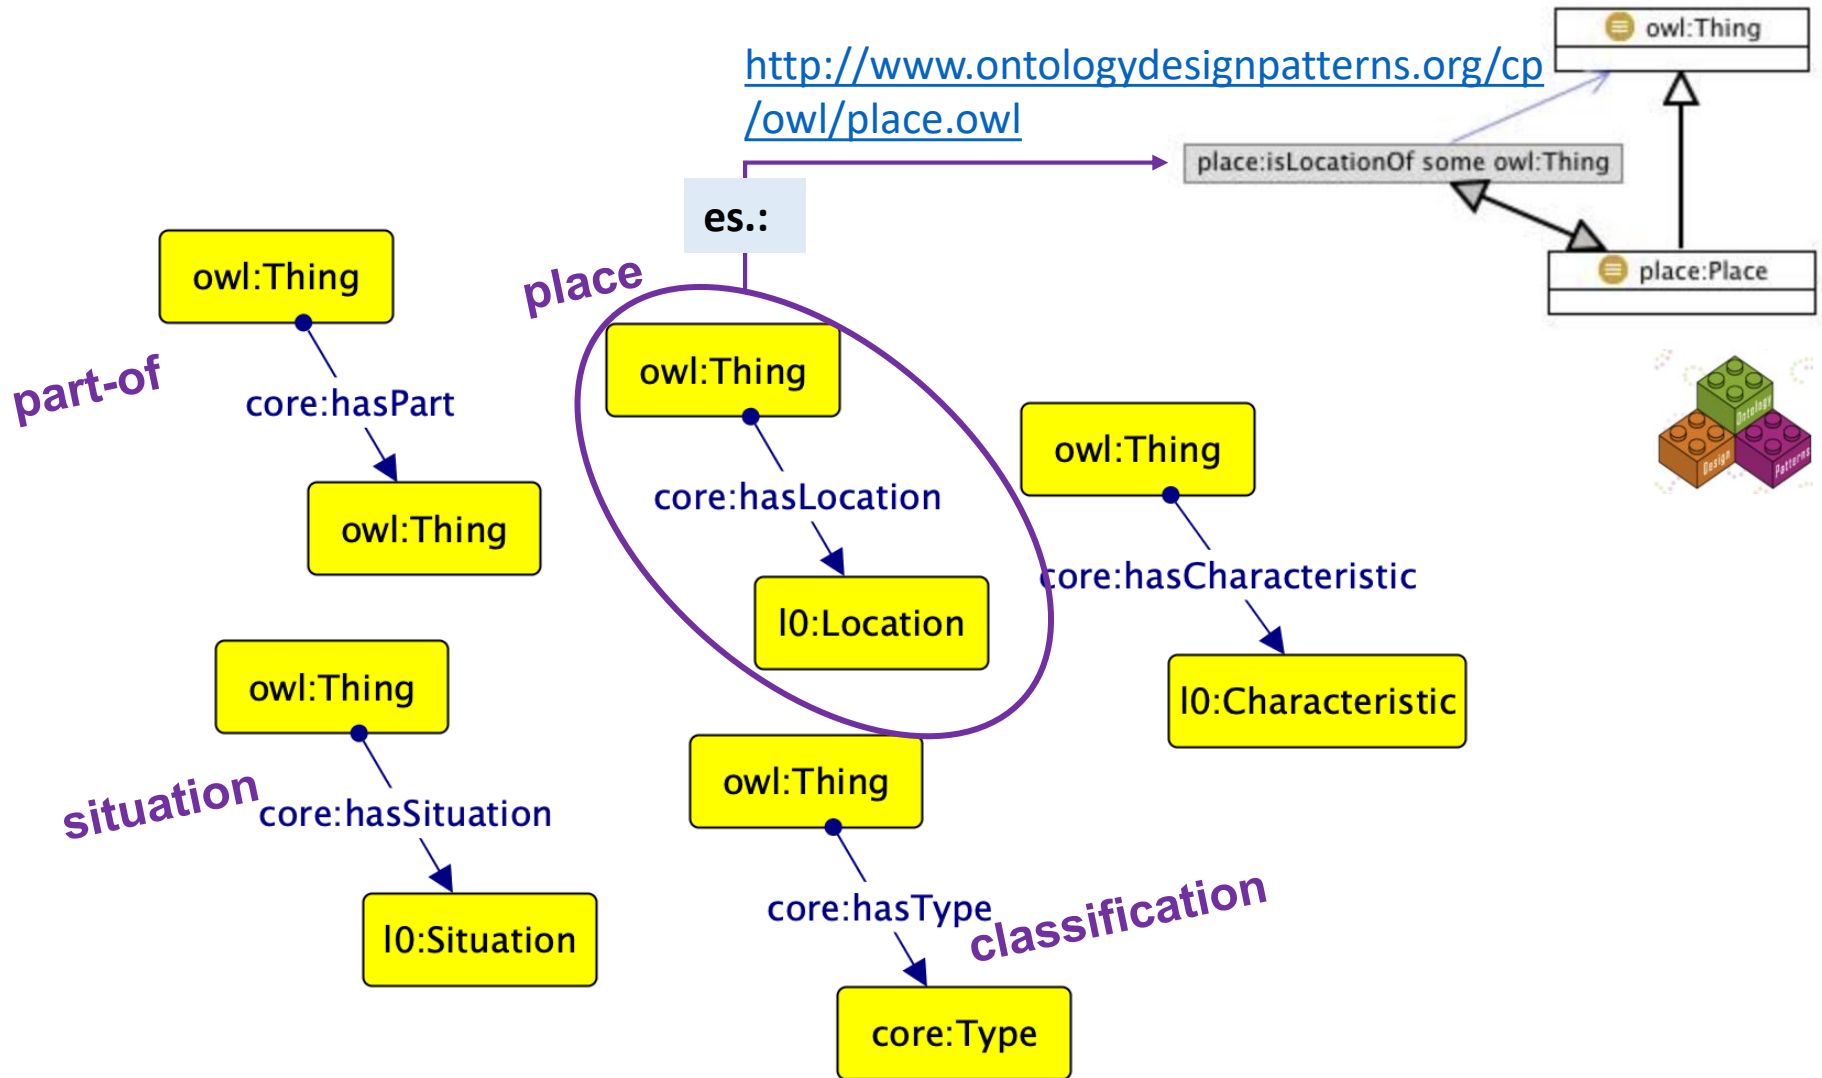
http://www.ontologydesignpatterns.org/cp/owl/place.owl

owl:Thing

place:isLocationOf some owl:Thing

place:Place

es.:

place

part-of

owl:Thing

core:hasPart

owl:Thing

owl:Thing

core:hasLocation

l0:Location

owl:Thing

core:hasCharacteristic

l0:Characteristic

Ontology Design Patterns

owl:Thing

situation

core:hasSituation

l0:Situation

owl:Thing

core:hasType

classification

core:Type